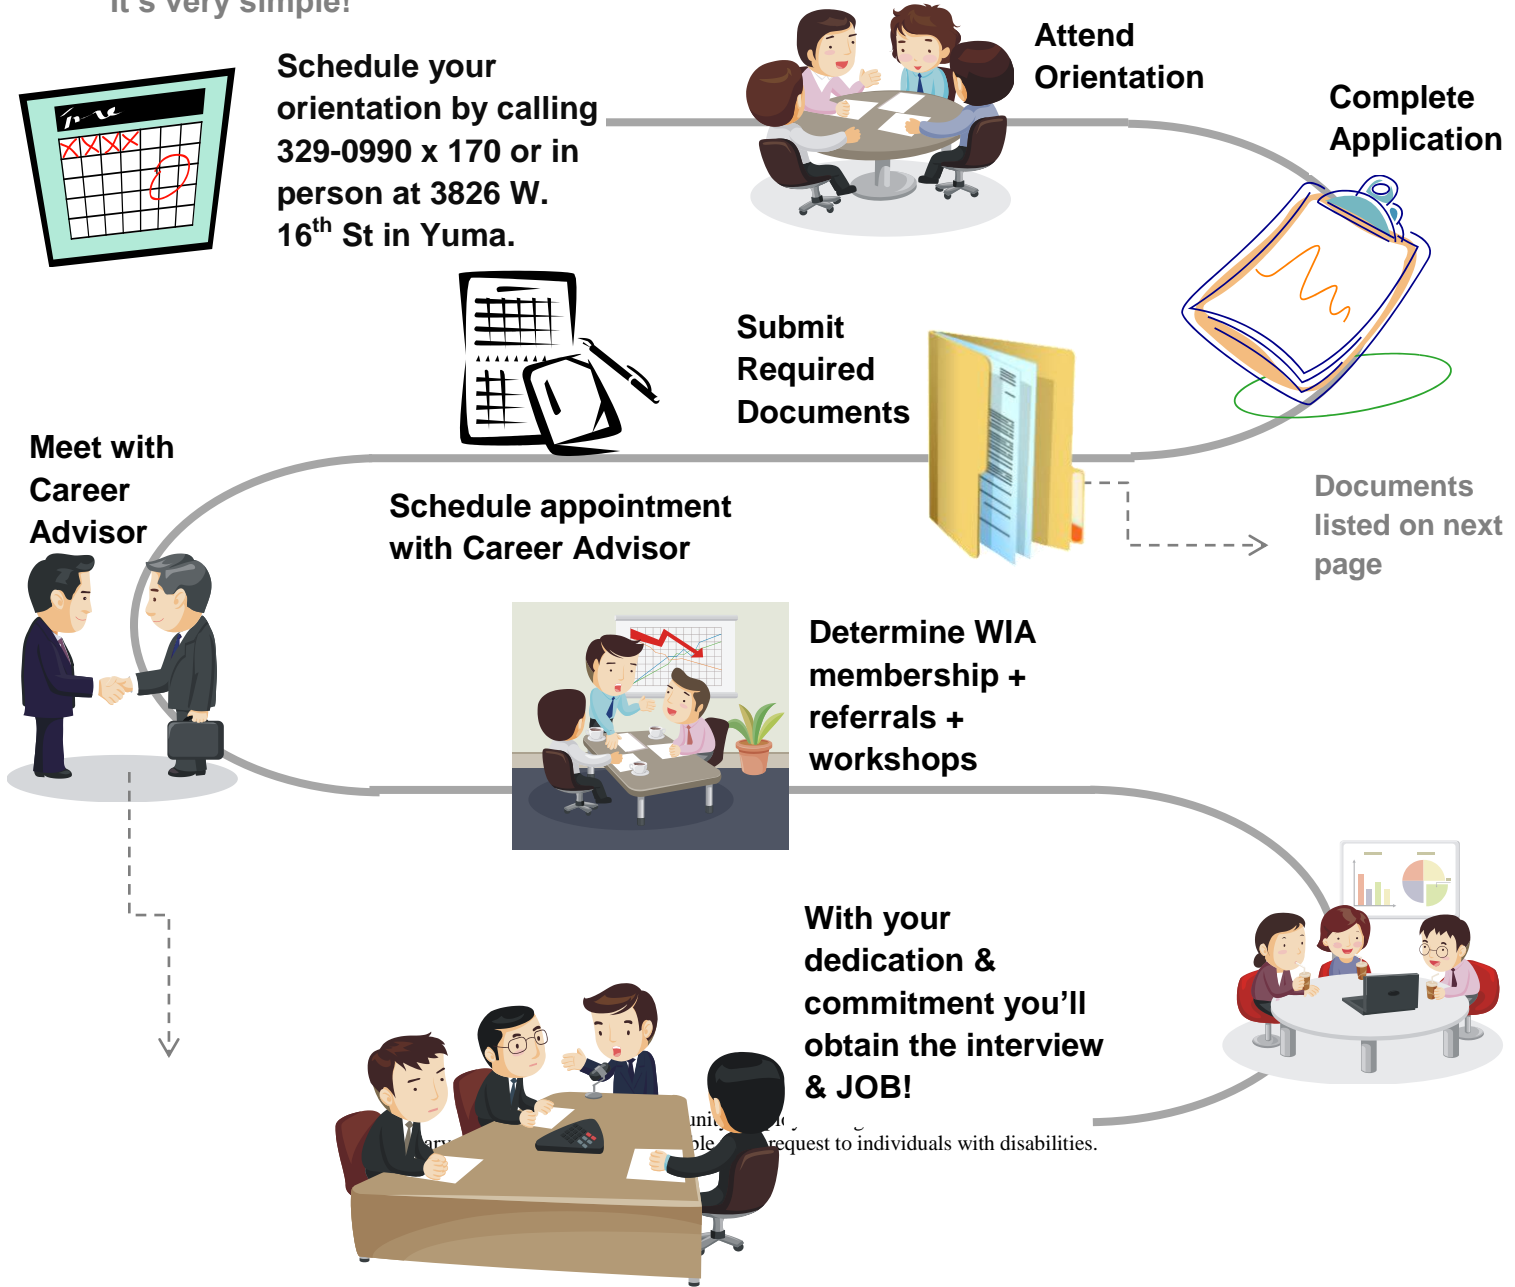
It's very simple!

Schedule your orientation by calling 329-0990 x 170 or in person at 3826 W. 16$^{th}$ St in Yuma.

Attend Orientation

Complete Application

Submit Required Documents

Documents listed on next page

Meet with Career Advisor

Schedule appointment with Career Advisor

Determine WIA membership + referrals + workshops

With your dedication & commitment you'll obtain the interview & JOB!

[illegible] request to individuals with disabilities.